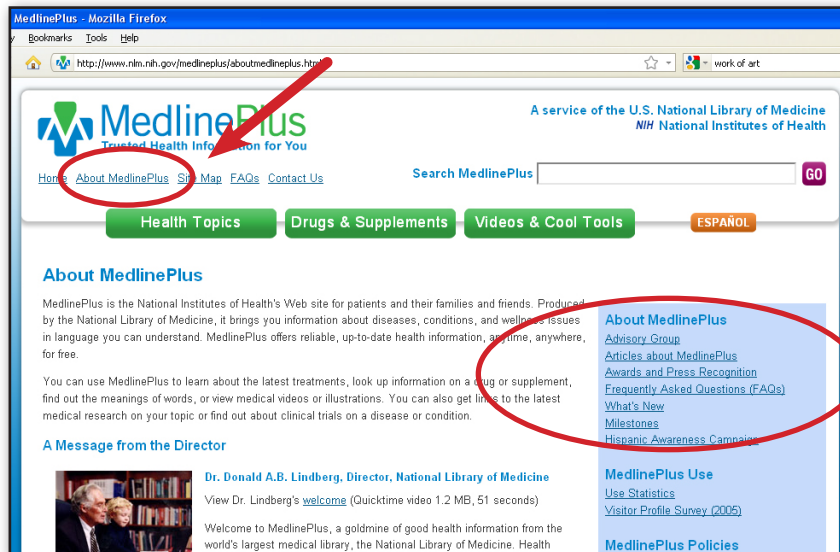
MedlinePlus - Mozilla Firefox

y Bookmarks Tools Help

http://www.nlm.nih.gov/medlineplus/aboutmedlineplus.html

work of art

MedlinePlus
Trusted Health Information for You

A service of the U.S. National Library of Medicine
NIH National Institutes of Health

Home About MedlinePlus Site Map FAQs Contact Us

Search MedlinePlus GO

Health Topics Drugs & Supplements Videos & Cool Tools ESPAÑOL

About MedlinePlus

MedlinePlus is the National Institutes of Health's Web site for patients and their families and friends. Produced by the National Library of Medicine, it brings you information about diseases, conditions, and wellness issues in language you can understand. MedlinePlus offers reliable, up-to-date health information, anytime, anywhere, for free.

You can use MedlinePlus to learn about the latest treatments, look up information on a drug or supplement, find out the meanings of words, or view medical videos or illustrations. You can also get links to the latest medical research on your topic or find out about clinical trials on a disease or condition.

A Message from the Director

Dr. Donald A.B. Lindberg, Director, National Library of Medicine

View Dr. Lindberg's welcome (Quicktime video 1.2 MB, 51 seconds)

Welcome to MedlinePlus, a goldmine of good health information from the world's largest medical library, the National Library of Medicine. Health

About MedlinePlus
Advisory Group
Articles about MedlinePlus
Awards and Press Recognition
Frequently Asked Questions (FAQs)
What's New
Milestones
Hispanic Awareness Campaign

MedlinePlus Use
Use Statistics
Visitor Profile Survey (2005)

MedlinePlus Policies